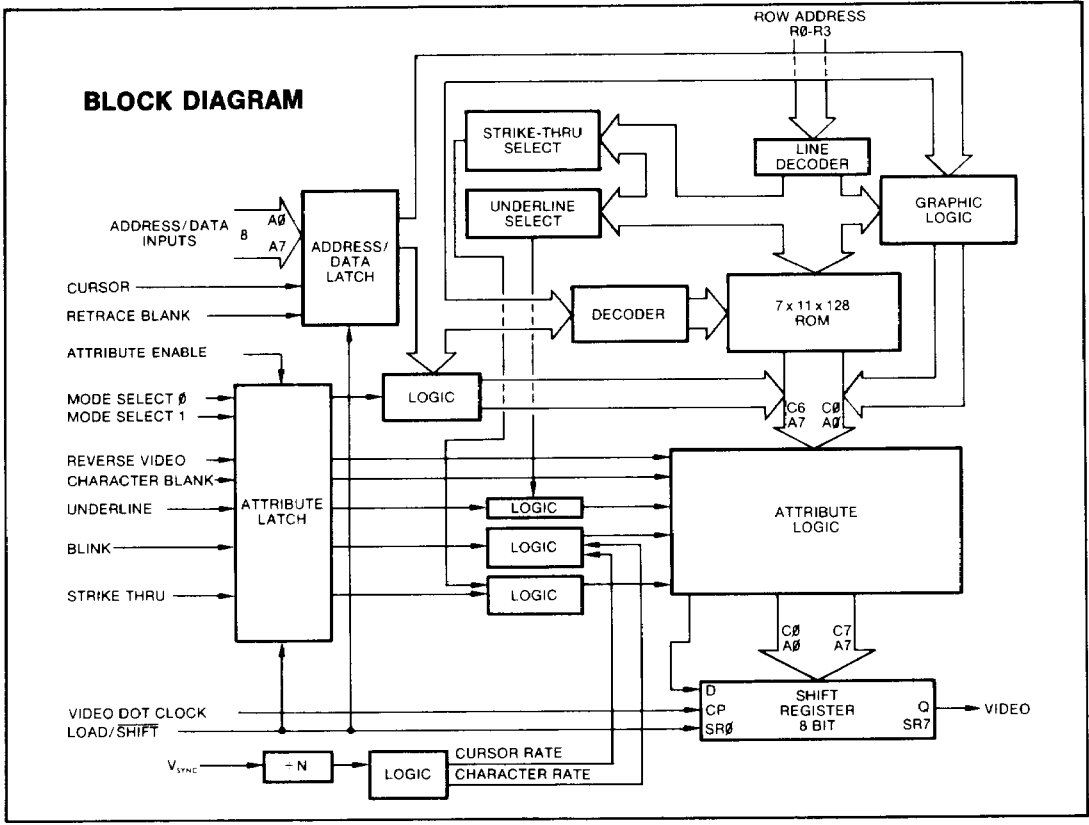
BLOCK DIAGRAM

ROW ADDRESS
RØ-R3

STRIKE-THRU SELECT

LINE DECODER

UNDERLINE SELECT

GRAPHIC LOGIC

ADDRESS/DATA INPUTS

8

AØ

A7

ADDRESS/ DATA LATCH

CURSOR

RETRACE BLANK

DECODER

7 x 11 x 128 ROM

ATTRIBUTE ENABLE

MODE SELECT Ø

MODE SELECT 1

LOGIC

C6 A7

CØ AØ

REVERSE VIDEO

CHARACTER BLANK

UNDERLINE

ATTRIBUTE LATCH

LOGIC

ATTRIBUTE LOGIC

BLINK

LOGIC

STRIKE THRU

LOGIC

CØ AØ

C7 A7

D

CP

SRØ

SHIFT REGISTER 8 BIT

Q

SR7

VIDEO

VIDEO DOT CLOCK

LOAD/$\overline{SHIFT}$

$V_{SYNC}$

÷ N

LOGIC

CURSOR RATE

CHARACTER RATE